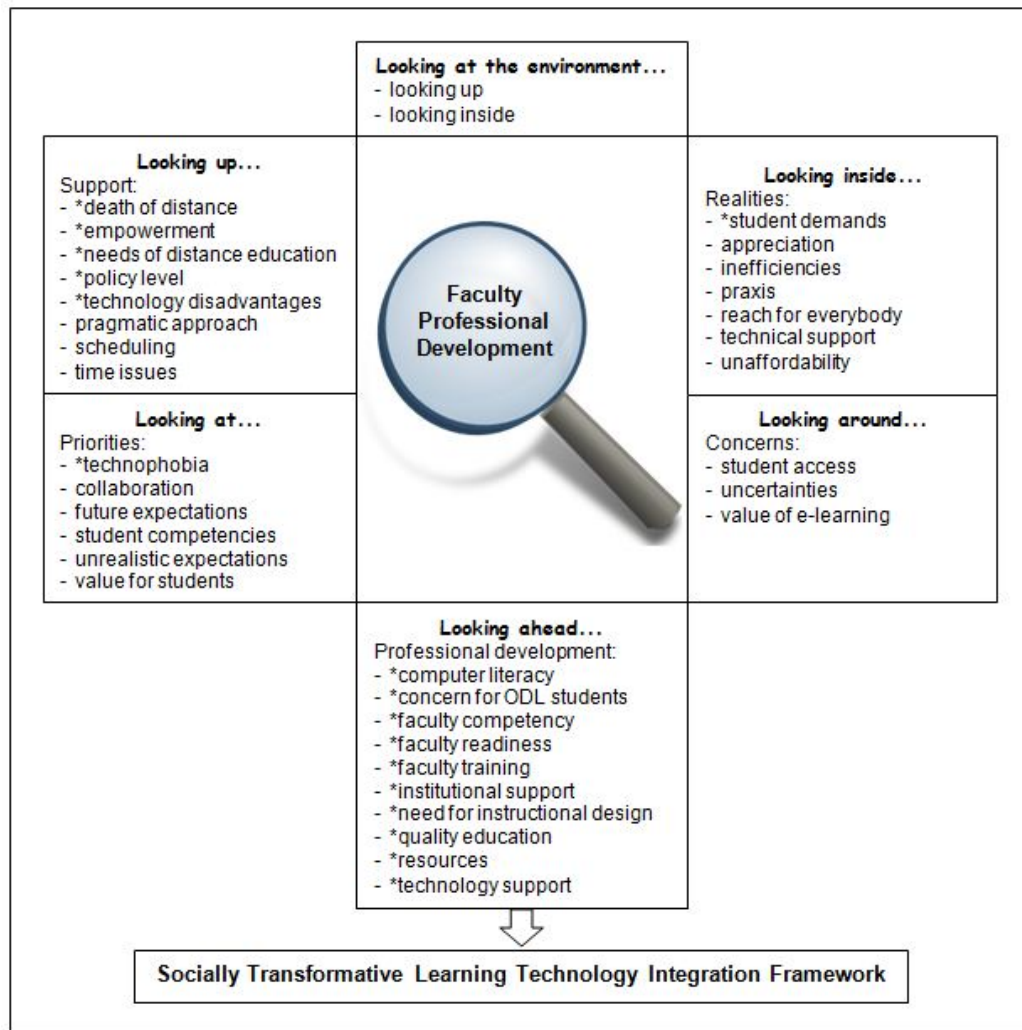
Looking at the environment...
- looking up
- looking inside

Looking up...
Support:
- *death of distance
- *empowerment
- *needs of distance education
- *policy level
- *technology disadvantages
- pragmatic approach
- scheduling
- time issues

Faculty Professional Development

Looking inside...
Realities:
- *student demands
- appreciation
- inefficiencies
- praxis
- reach for everybody
- technical support
- unaffordability

Looking at...
Priorities:
- *technophobia
- collaboration
- future expectations
- student competencies
- unrealistic expectations
- value for students

Looking around...
Concerns:
- student access
- uncertainties
- value of e-learning

Looking ahead...
Professional development:
- *computer literacy
- *concern for ODL students
- *faculty competency
- *faculty readiness
- *faculty training
- *institutional support
- *need for instructional design
- *quality education
- *resources
- *technology support

Socially Transformative Learning Technology Integration Framework